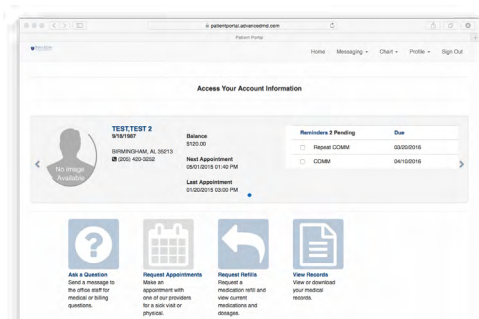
patientportal.advancedmd.com

Patient Portal

Home Messaging Chart Profile Sign Out

Access Your Account Information

No Image Available

TEST,TEST 2
9/18/1987

BIRMINGHAM, AL 35213
(205) 420-3262

Balance
$120.00

Next Appointment
05/01/2015 01:40 PM

Last Appointment
01/20/2015 03:00 PM

| Reminders 2 Pending | Due |
|---|---|
| Repeat COMM | 03/20/2016 |
| COMM | 04/10/2016 |

Ask a Question
Send a message to the office staff for medical or billing questions.

Request Appointments
Make an appointment with one of our providers for a sick visit or physical.

Request Refills
Request a medication refill and view current medications and dosages.

View Records
View or download your medical records.